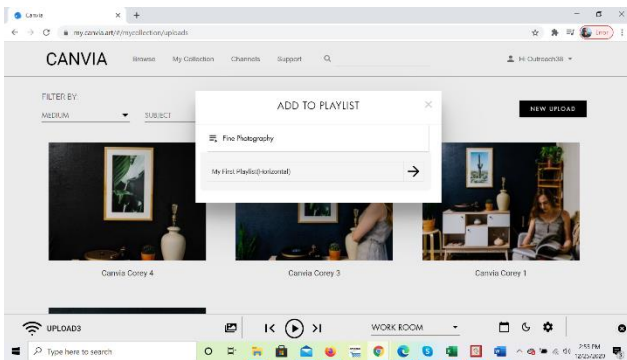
Canvia × +

my.canvia.art/#/mycollection/uploads

Leon

CANVIA Browse My Collection Channels Support

Hi Outreach38

FILTER BY:

MEDIUM SUBJECT

NEW UPLOAD

ADD TO PLAYLIST

Fine Photography

My First Playlist(Horizontal)

Canvia Corey 4

Canvia Corey 3

Canvia Corey 1

UPLOAD3

WORK ROOM

Type here to search

2:53 PM
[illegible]